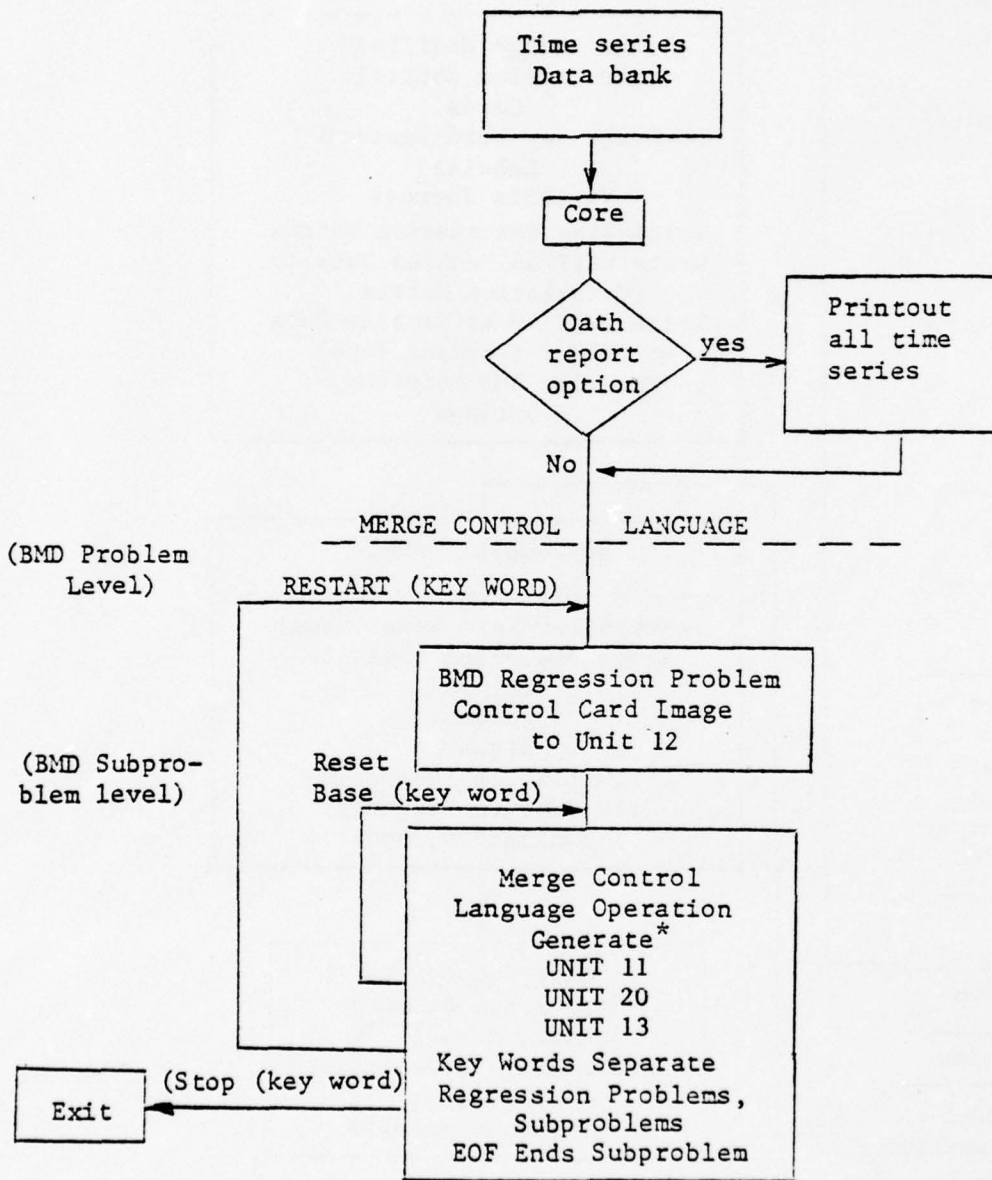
Time series
Data bank

Core

Oath
report
option

yes

Printout
all time
series

No

MERGE CONTROL LANGUAGE

(BMD Problem
Level)

RESTART (KEY WORD)

BMD Regression Problem
Control Card Image
to Unit 12

(BMD Subproblem level)

Reset
Base (key word)

Merge Control
Language Operation
Generate*
UNIT 11
UNIT 20
UNIT 13
Key Words Separate
Regression Problems,
Subproblems
EOF Ends Subproblem

(Stop (key word)

Exit